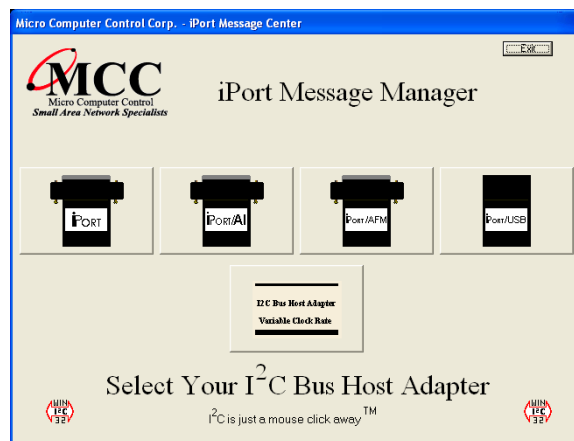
Micro Computer Control Corp. - iPort Message Center

Exit

MCC
Micro Computer Control
Small Area Network Specialists

iPort Message Manager

iPORT

iPORT/AI

iPORT/AFM

iPORT/USB

I2C Bus Host Adapter
Variable Clock Rate

Select Your $I^2C$ Bus Host Adapter

WIN I2C 32

$I^2C$ is just a mouse click away$^{TM}$

WIN I2C 32